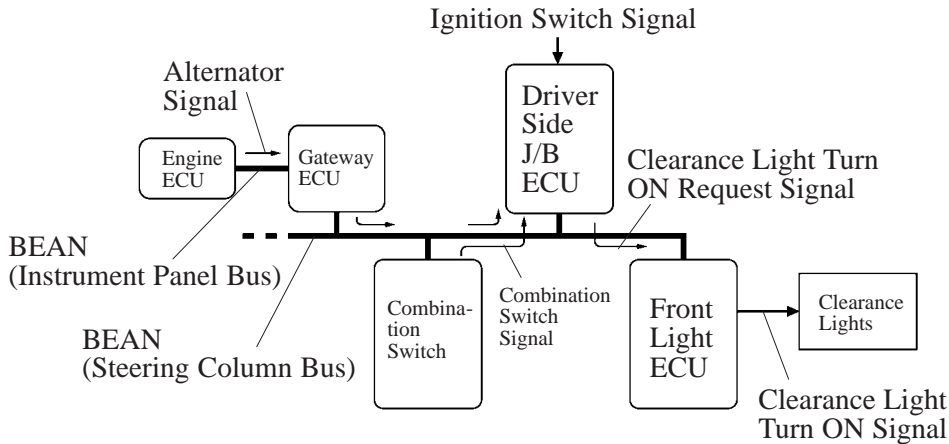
Ignition Switch Signal

Alternator Signal

Engine ECU

Gateway ECU

Driver Side J/B ECU

Clearance Light Turn ON Request Signal

BEAN (Instrument Panel Bus)

Combination Switch

Combination Switch Signal

Front Light ECU

Clearance Lights

BEAN (Steering Column Bus)

Clearance Light Turn ON Signal